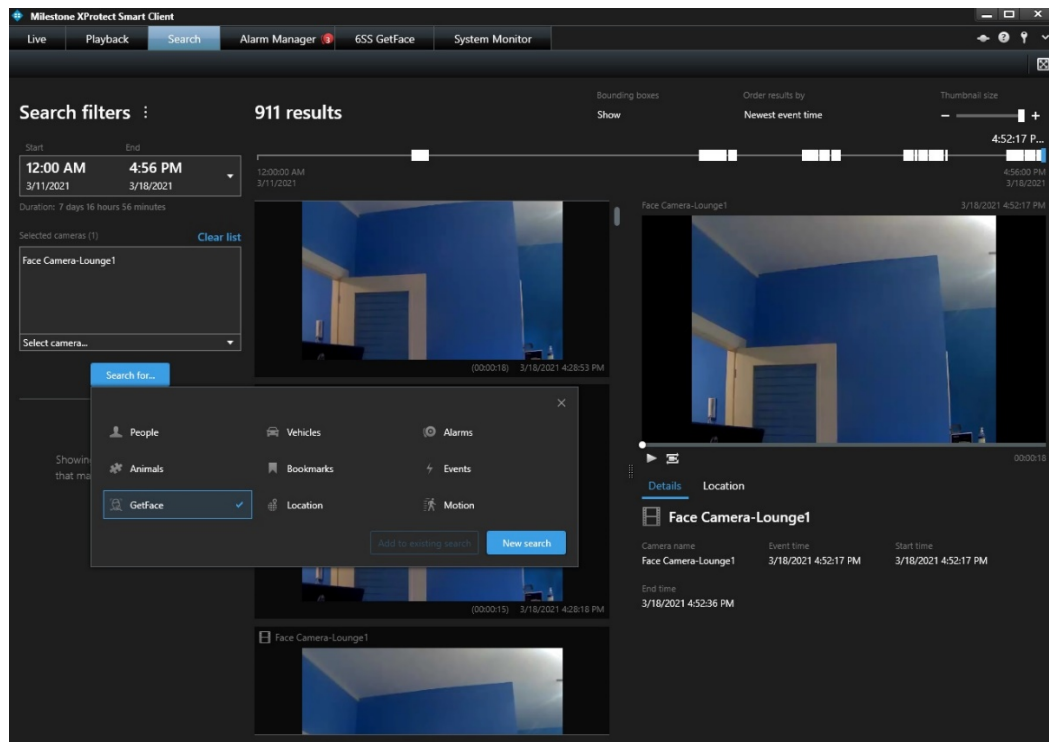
Milestone XProtect Smart Client

Live
Playback
Search
Alarm Manager 3
6SS GetFace
System Monitor

Search filters ⋮

Start
End
12:00 AM
3/11/2021
4:56 PM
3/18/2021
Duration: 7 days 16 hours 56 minutes

Selected cameras (1)
Clear list
Face Camera-Lounge1

Select camera...

Search for...

Showin
that ma

911 results

Bounding boxes
Show
Order results by
Newest event time
Thumbnail size
− +

4:52:17 P...

12:00:00 AM
3/11/2021
4:56:00 PM
3/18/2021

(00:00:18) 3/18/2021 4:28:53 PM

People
Vehicles
Alarms
Animals
Bookmarks
Events
GetFace
Location
Motion

Add to existing search
New search

(00:00:15) 3/18/2021 4:28:18 PM

Face Camera-Lounge1

Face Camera-Lounge1
3/18/2021 4:52:17 PM

00:00:18

Details
Location

Face Camera-Lounge1

Camera name
Face Camera-Lounge1
Event time
3/18/2021 4:52:17 PM
Start time
3/18/2021 4:52:17 PM

End time
3/18/2021 4:52:36 PM